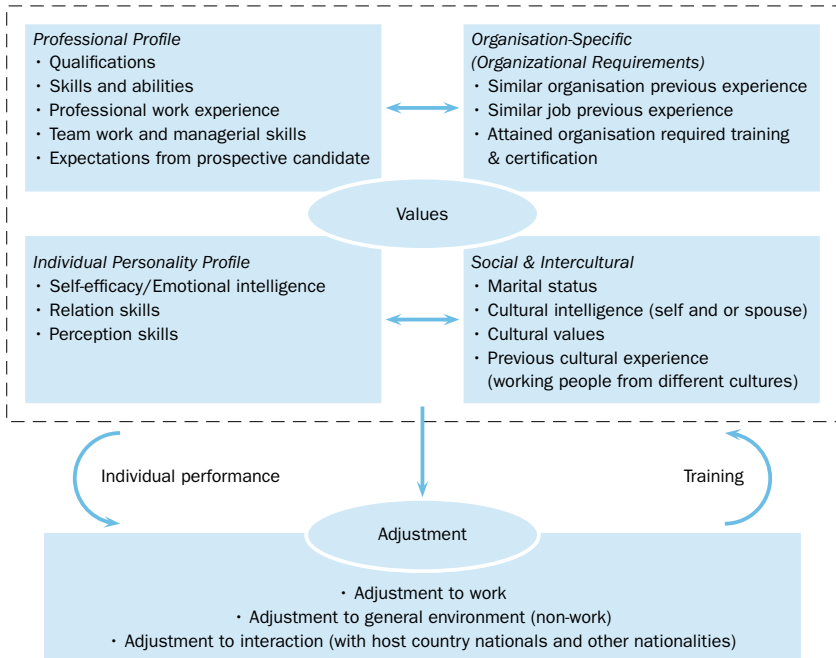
Professional Profile
• Qualifications
• Skills and abilities
• Professional work experience
• Team work and managerial skills
• Expectations from prospective candidate

Organisation-Specific (Organizational Requirements)
• Similar organisation previous experience
• Similar job previous experience
• Attained organisation required training & certification

Values

Individual Personality Profile
• Self-efficacy/Emotional intelligence
• Relation skills
• Perception skills

Social & Intercultural
• Marital status
• Cultural intelligence (self and or spouse)
• Cultural values
• Previous cultural experience (working people from different cultures)

Individual performance

Training

Adjustment

• Adjustment to work
• Adjustment to general environment (non-work)
• Adjustment to interaction (with host country nationals and other nationalities)